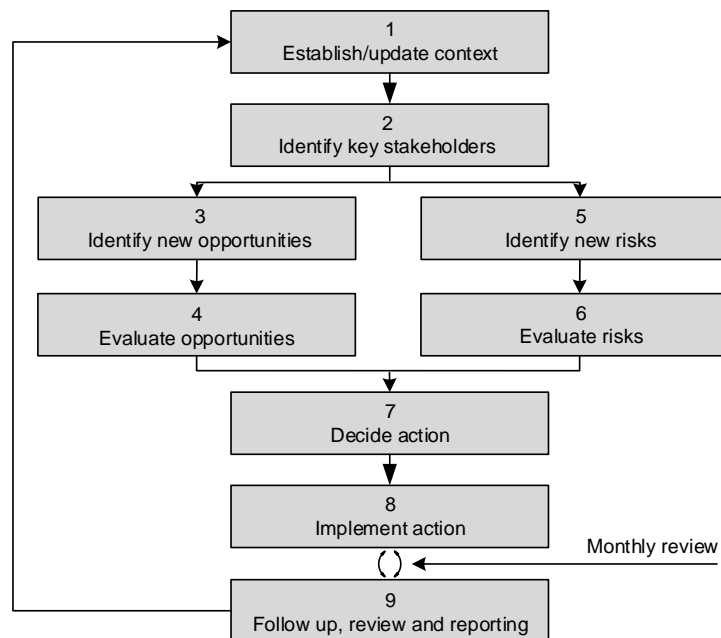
1
Establish/update context

2
Identify key stakeholders

3
Identify new opportunities

5
Identify new risks

4
Evaluate opportunities

6
Evaluate risks

7
Decide action

8
Implement action

Monthly review

9
Follow up, review and reporting